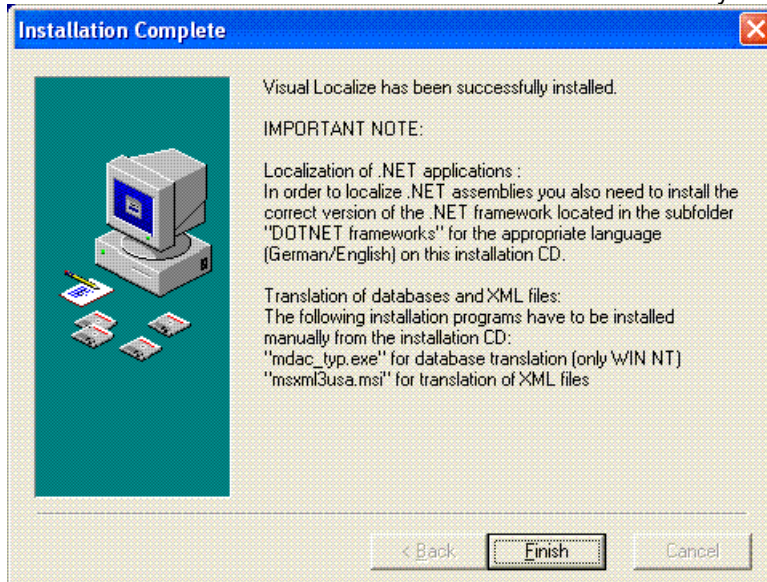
Installation Complete

Visual Localize has been successfully installed.

IMPORTANT NOTE:

Localization of .NET applications :
In order to localize .NET assemblies you also need to install the correct version of the .NET framework located in the subfolder "DOTNET frameworks" for the appropriate language (German/English) on this installation CD.

Translation of databases and XML files:
The following installation programs have to be installed manually from the installation CD:
"mdac_typ.exe" for database translation (only WIN NT)
"msxml3usa.msi" for translation of XML files

< Back
Finish
Cancel